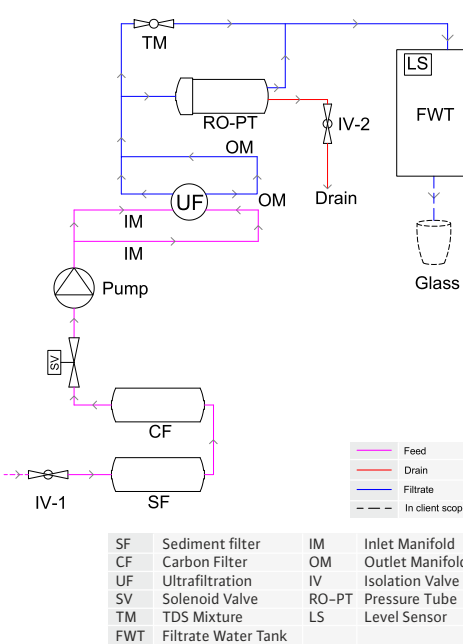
TM

LS

FWT

RO-PT

IV-2

OM

UF

OM

Drain

IM

IM

Glass

Pump

SV

CF

Feed

Drain

Filtrate

In client scop

IV-1

SF

| SF | Sediment filter | IM | Inlet Manifold |
|---|---|---|---|
| CF | Carbon Filter | OM | Outlet Manifol |
| UF | Ultrafiltration | IV | Isolation Valve |
| SV | Solenoid Valve | RO–PT | Pressure Tube |
| TM | TDS Mixture | LS | Level Sensor |
| FWT | Filtrate Water Tank | | |